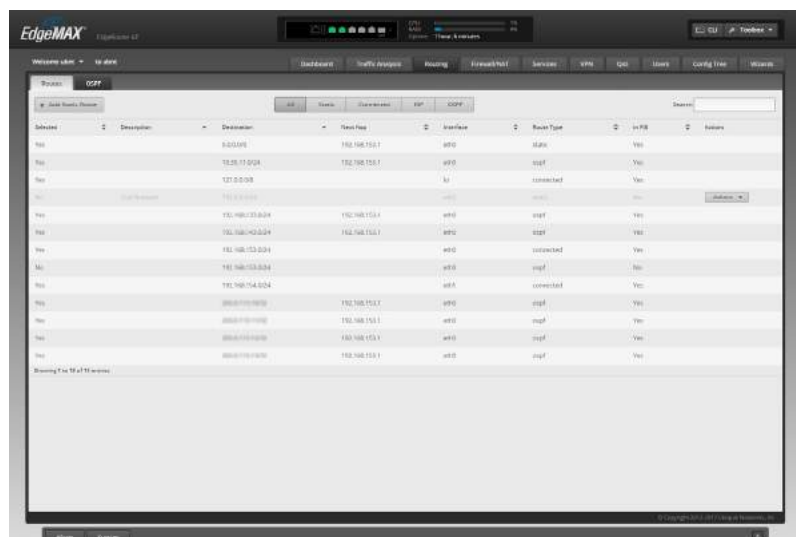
EdgeMAX EdgeRouter LT

CPU
RAM
Uptime 1 hour, 6 minutes

CLI Toolbox

Welcome ubnt to alert

Dashboard | Traffic Analysis | Routing | Firewall/NAT | Services | VPN | QoS | Users | Config Tree | Wizards

Routes | OSPF

+ Add Static Route

All | Static | Connected | RIP | OSPF

Search:

| Selected | Description | Destination | Next Hop | Interface | Route Type | In FIB | Actions |
|---|---|---|---|---|---|---|---|
| Yes | | 0.0.0.0/0 | 192.168.153.1 | eth0 | static | Yes | |
| Yes | | 10.35.11.0/24 | 192.168.153.1 | eth0 | ospf | Yes | |
| Yes | | 127.0.0.0/8 | | lo | connected | Yes | |
| No | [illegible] | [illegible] | | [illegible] | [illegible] | No | Actions |
| Yes | | 192.168.153.0/24 | 192.168.153.1 | eth0 | ospf | Yes | |
| Yes | | 192.168.143.0/24 | 192.168.153.1 | eth0 | ospf | Yes | |
| Yes | | 192.168.153.0/24 | | eth0 | connected | Yes | |
| No | | 192.168.153.0/24 | | eth0 | ospf | No | |
| Yes | | 192.168.154.0/24 | | eth1 | connected | Yes | |
| Yes | | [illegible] | 192.168.153.1 | eth0 | ospf | Yes | |
| Yes | | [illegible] | 192.168.153.1 | eth0 | ospf | Yes | |
| Yes | | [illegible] | 192.168.153.1 | eth0 | ospf | Yes | |
| Yes | | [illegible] | 192.168.153.1 | eth0 | ospf | Yes | |

Showing 1 to 13 of 13 entries

© Copyright 2012-2017 Ubiquiti Networks, Inc.